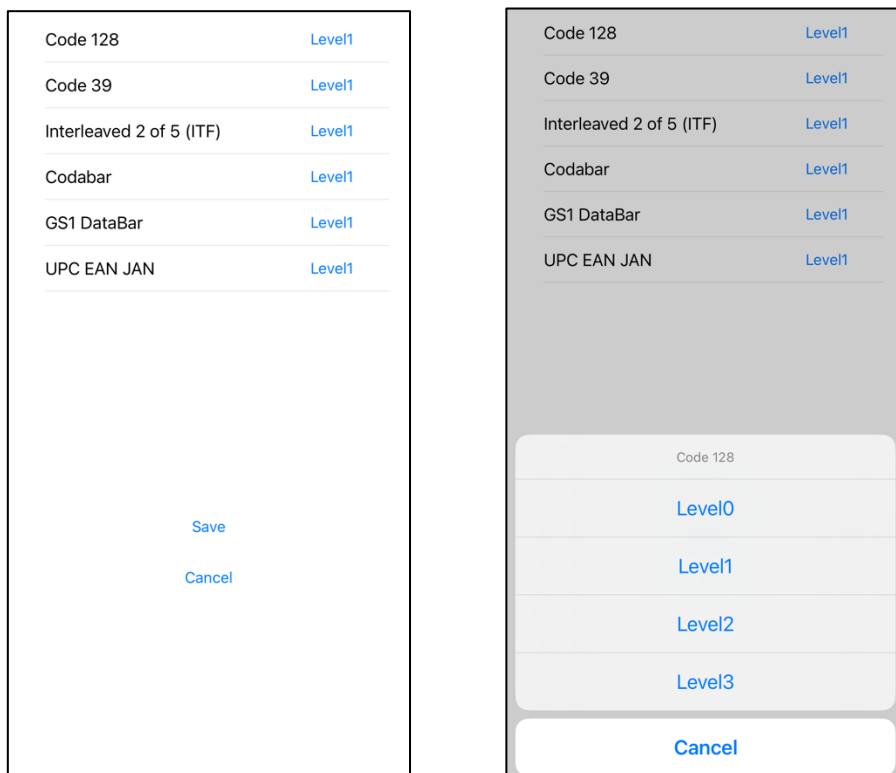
Code 128 Level1
Code 39 Level1
Interleaved 2 of 5 (ITF) Level1
Codabar Level1
GS1 DataBar Level1
UPC EAN JAN Level1

Save

Cancel

Code 128 Level1
Code 39 Level1
Interleaved 2 of 5 (ITF) Level1
Codabar Level1
GS1 DataBar Level1
UPC EAN JAN Level1

Code 128

Level0

Level1

Level2

Level3

Cancel